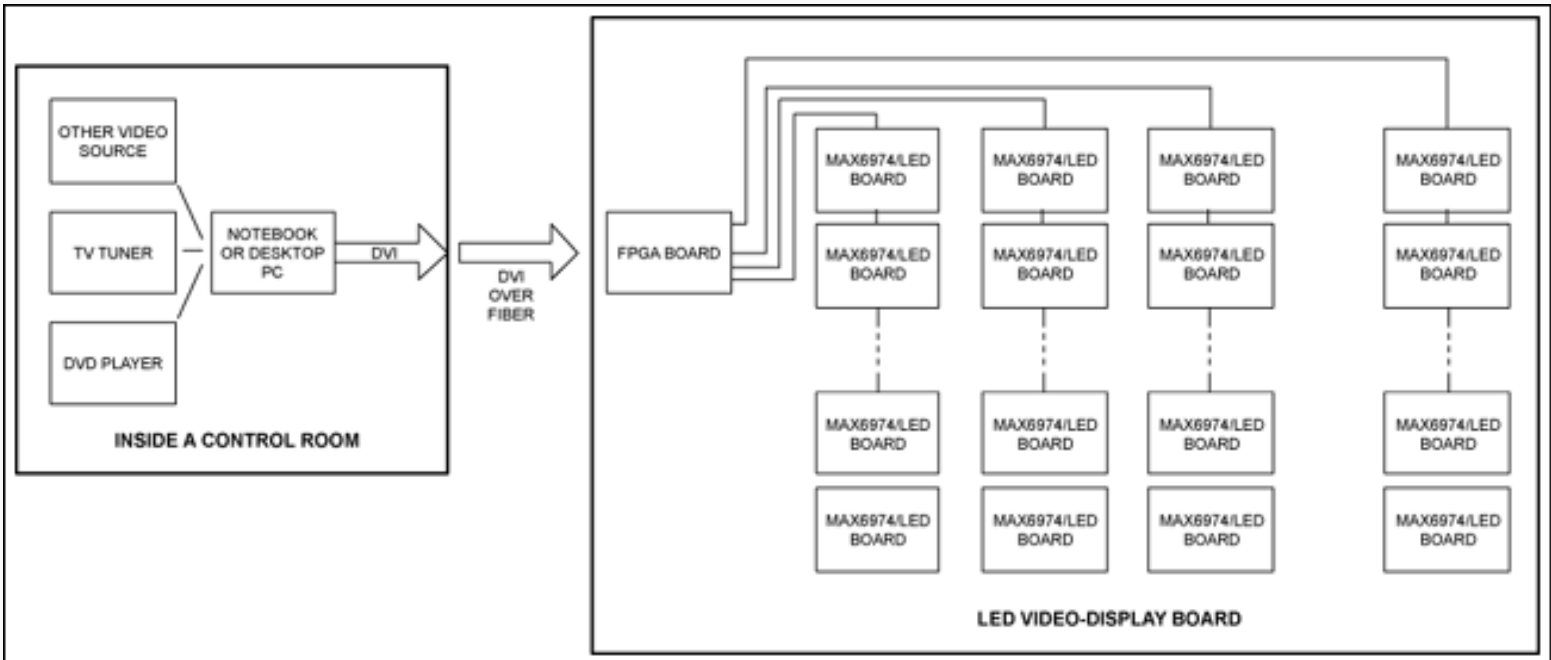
OTHER VIDEO SOURCE

TV TUNER

DVD PLAYER

NOTEBOOK OR DESKTOP PC

DVI

INSIDE A CONTROL ROOM

DVI OVER FIBER

FPGA BOARD

MAX6974/LED BOARD

MAX6974/LED BOARD

MAX6974/LED BOARD

MAX6974/LED BOARD

MAX6974/LED BOARD

MAX6974/LED BOARD

MAX6974/LED BOARD

MAX6974/LED BOARD

MAX6974/LED BOARD

MAX6974/LED BOARD

MAX6974/LED BOARD

MAX6974/LED BOARD

MAX6974/LED BOARD

MAX6974/LED BOARD

MAX6974/LED BOARD

MAX6974/LED BOARD

LED VIDEO-DISPLAY BOARD